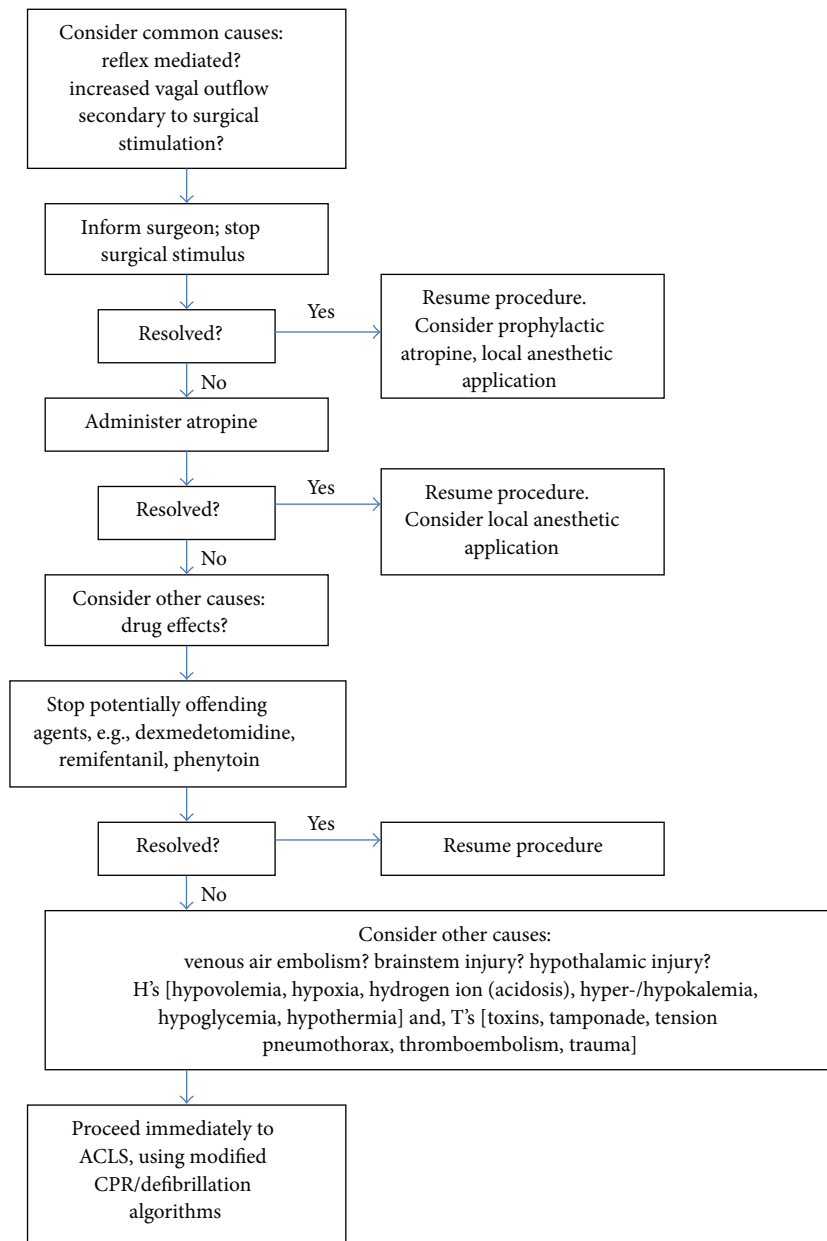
Consider common causes: reflex mediated? increased vagal outflow secondary to surgical stimulation?

Inform surgeon; stop surgical stimulus

Resolved?

Yes

Resume procedure. Consider prophylactic atropine, local anesthetic application

No

Administer atropine

Resolved?

Yes

Resume procedure. Consider local anesthetic application

No

Consider other causes: drug effects?

Stop potentially offending agents, e.g., dexmedetomidine, remifentanil, phenytoin

Resolved?

Yes

Resume procedure

No

Consider other causes: venous air embolism? brainstem injury? hypothalamic injury? H's [hypovolemia, hypoxia, hydrogen ion (acidosis), hyper-/hypokalemia, hypoglycemia, hypothermia] and, T's [toxins, tamponade, tension pneumothorax, thromboembolism, trauma]

Proceed immediately to ACLS, using modified CPR/defibrillation algorithms